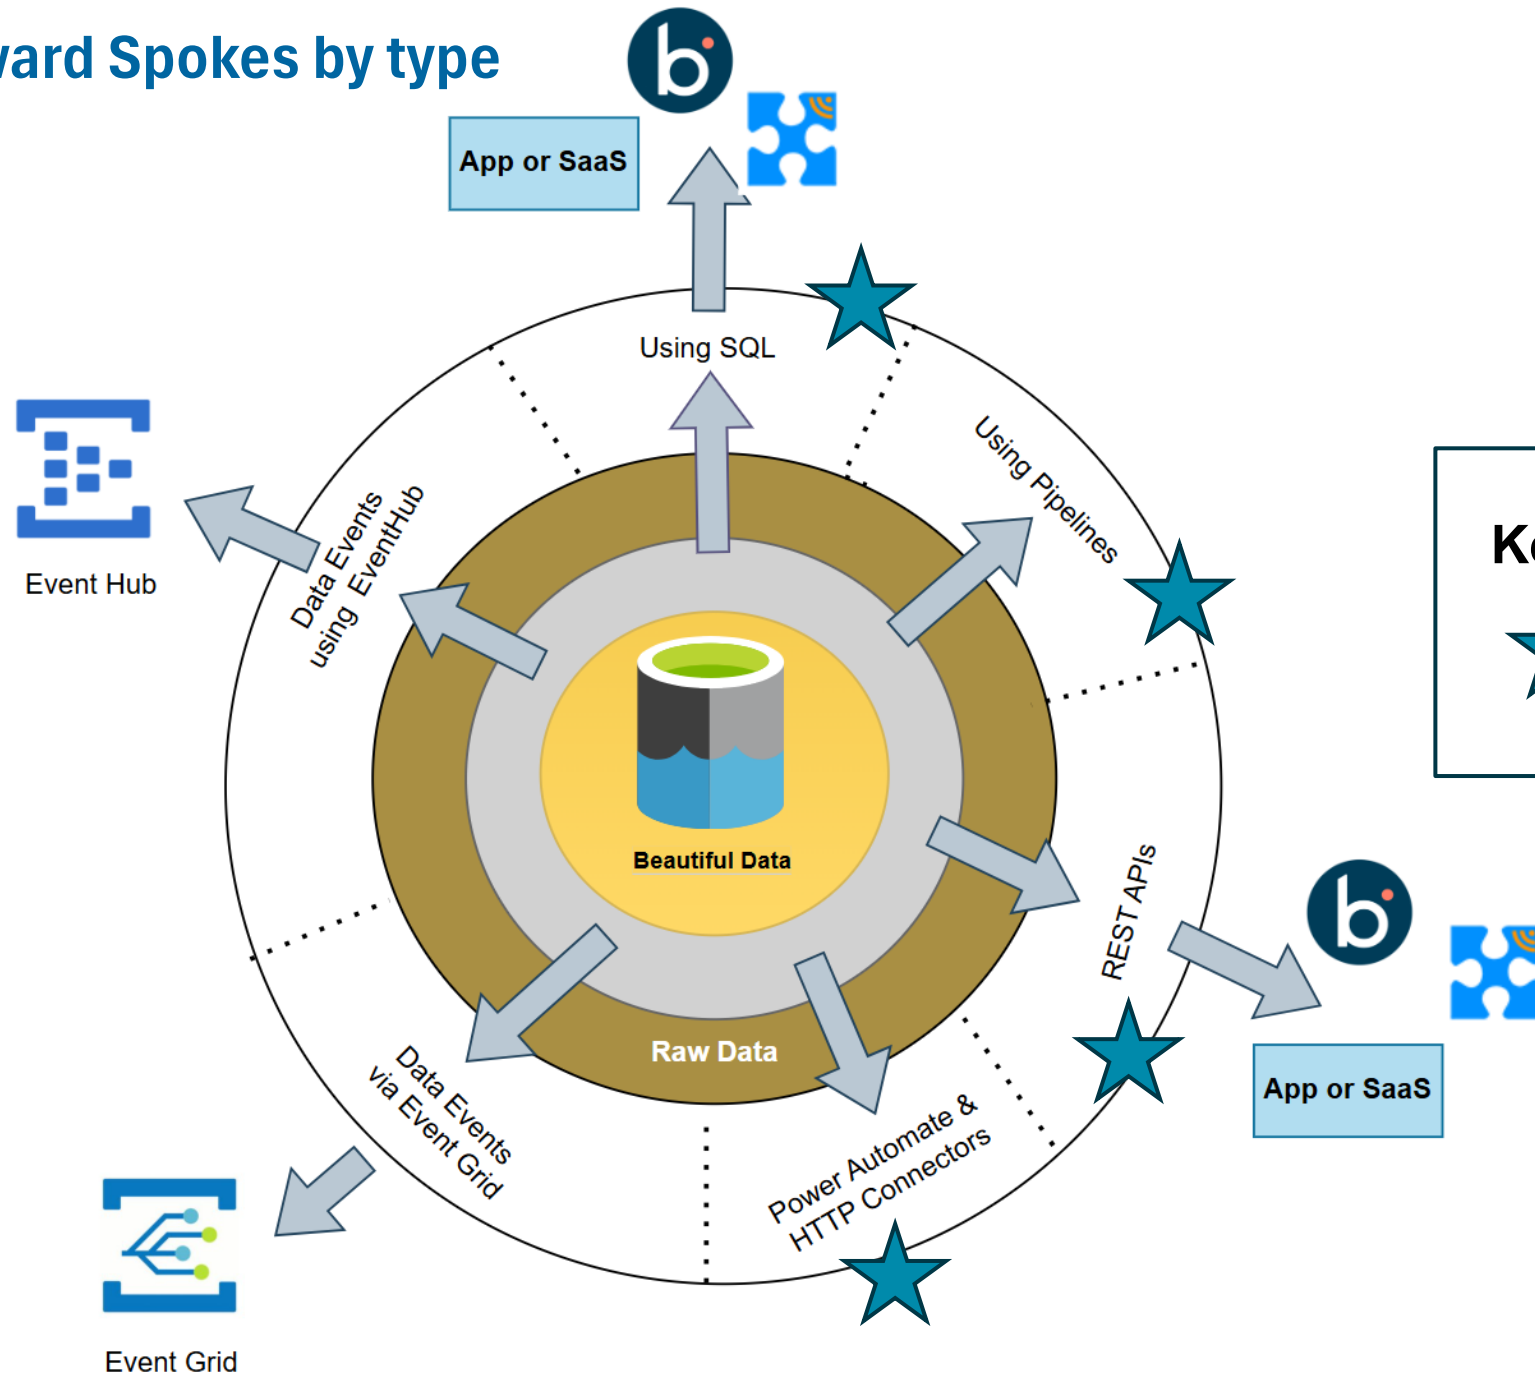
ard Spokes by type

App or SaaS

Using SQL

Using Pipelines

Event Hub

Data Events using EventHub

Ke

Beautiful Data

REST APIs

App or SaaS

Raw Data

Data Events via Event Grid

Power Automate & HTTP Connectors

Event Grid